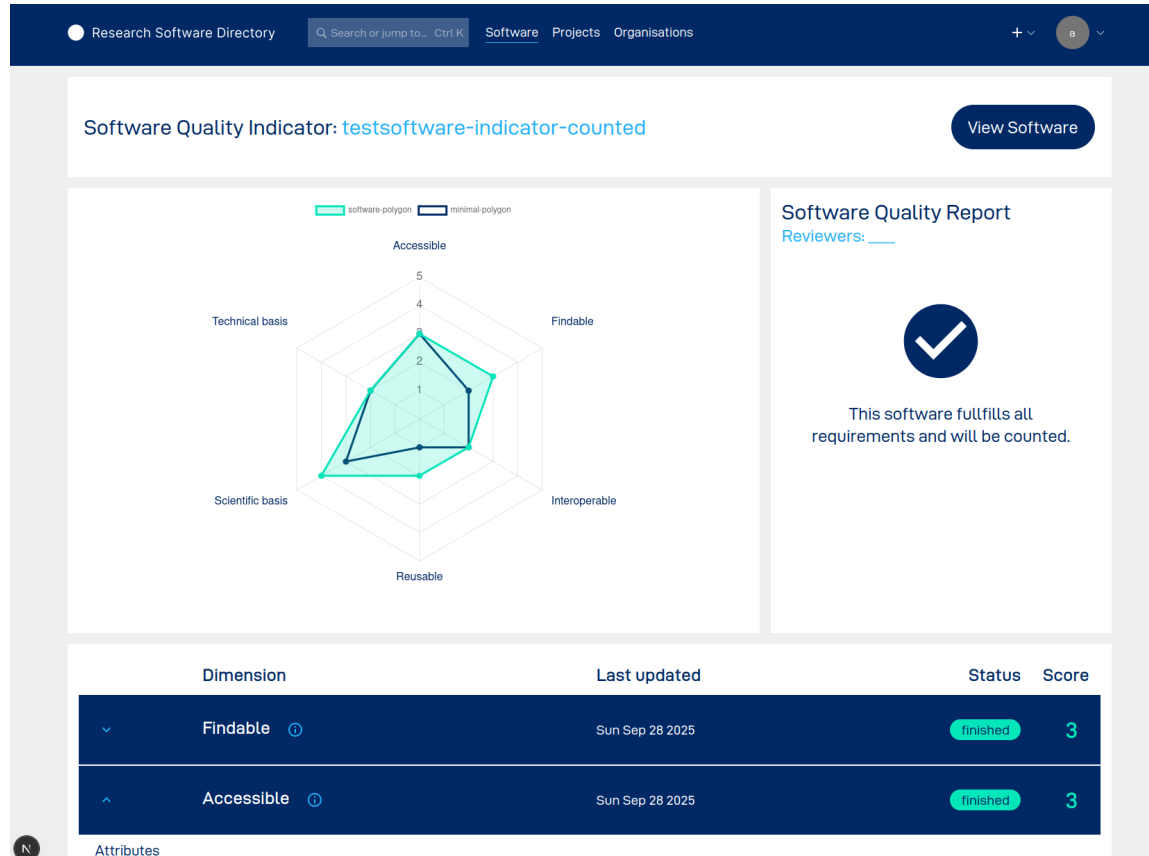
Research Software Directory

Search or jump to... Ctrl K

Software Projects Organisations

+

a

Software Quality Indicator: testsoftware-indicator-counted

View Software

software-polygon minimal-polygon

Accessible

5
4
3
2
1

Technical basis

Findable

Scientific basis

Interoperable

Reusable

Software Quality Report

Reviewers: ___

This software fullfills all requirements and will be counted.

| | Dimension | Last updated | Status | Score |
|---|---|---|---|---|
| ˅ | Findable | Sun Sep 28 2025 | finished | 3 |
| ˄ | Accessible | Sun Sep 28 2025 | finished | 3 |

N

Attributes